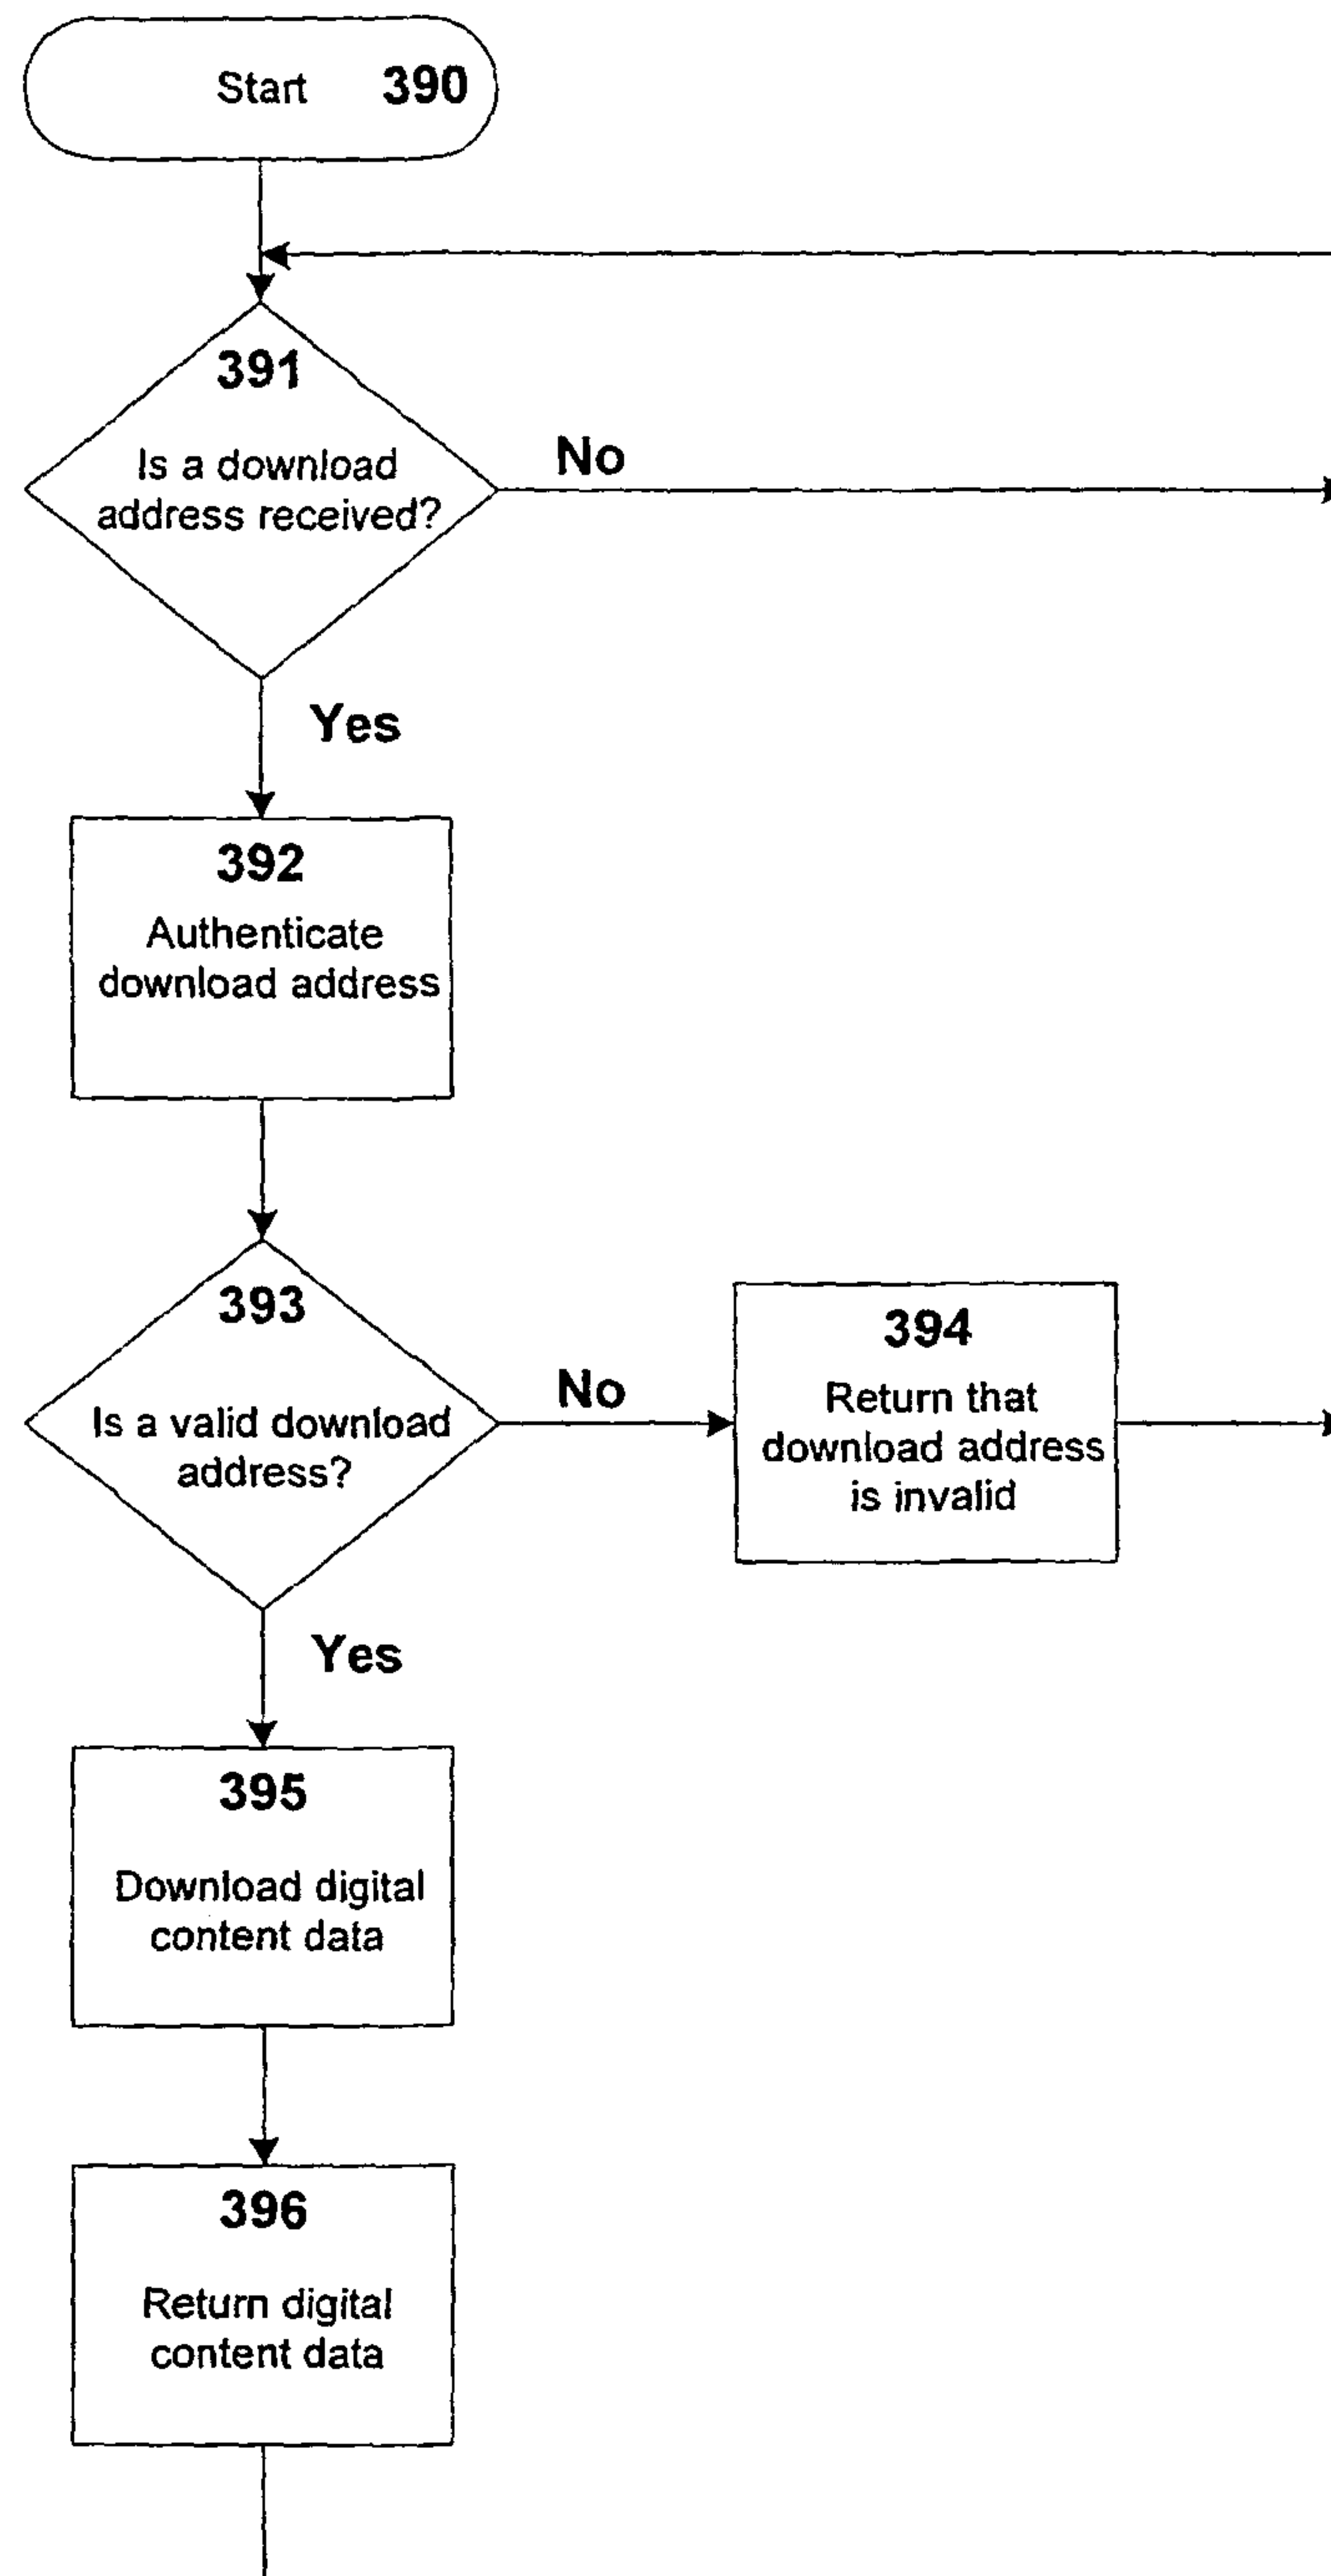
Start 390

391
Is a download address received?

No

Yes

392
Authenticate download address

393
Is a valid download address?

No

394
Return that download address is invalid

Yes

395
Download digital content data

396
Return digital content data